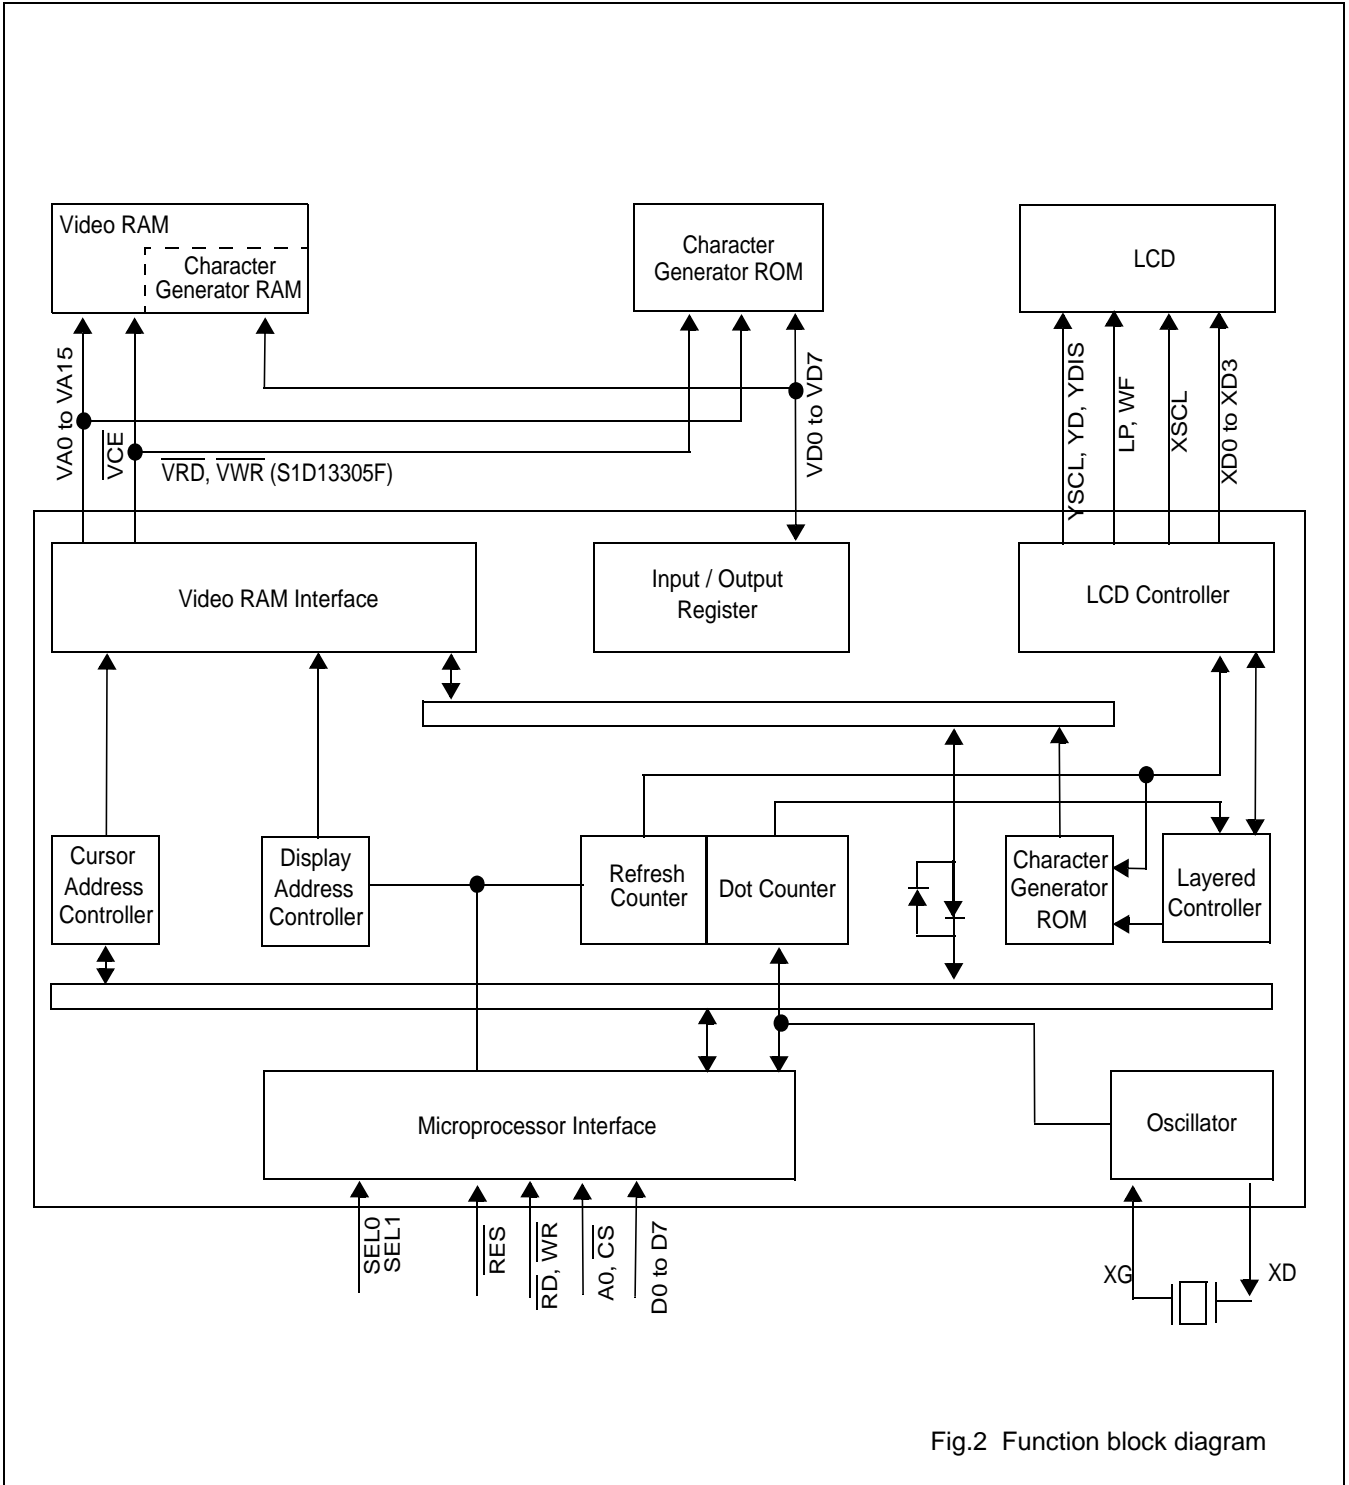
Video RAM

Character Generator RAM

Character Generator ROM

LCD

VA0 to VA15

$\overline{VCE}$

$\overline{VRD}$, $\overline{VWR}$ (S1D13305F)

VD0 to VD7

YSCL, YD, YDIS

LP, WF

XSCL

XD0 to XD3

Video RAM Interface

Input / Output Register

LCD Controller

Cursor Address Controller

Display Address Controller

Refresh Counter

Dot Counter

Character Generator ROM

Layered Controller

Microprocessor Interface

Oscillator

SEL0 SEL1

$\overline{RES}$

$\overline{RD}$, $\overline{WR}$

A0, $\overline{CS}$

D0 to D7

XG

XD

Fig.2 Function block diagram